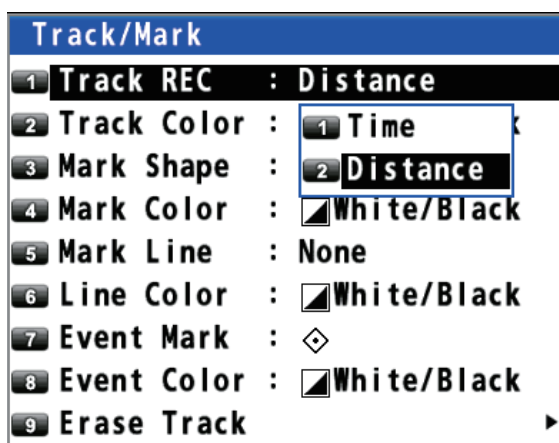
Track/Mark

1 Track REC : Distance
2 Track Color : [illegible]k
3 Mark Shape :
4 Mark Color : White/Black
5 Mark Line : None
6 Line Color : White/Black
7 Event Mark : ⟐
8 Event Color : White/Black
9 Erase Track ▸

1 Time
2 Distance